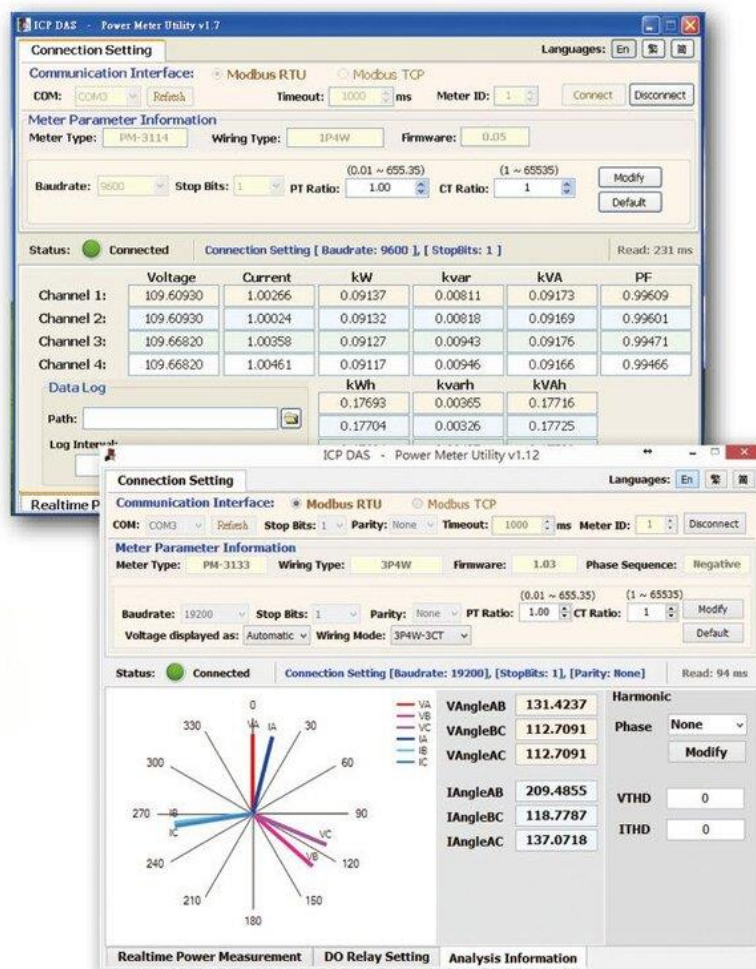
ICP DAS - Power Meter Utility v1.7

Connection Setting

Languages: En 繁 简

Communication Interface: Modbus RTU Modbus TCP

COM: COM3 Refresh Timeout: 1000 ms Meter ID: 1 Connect Disconnect

Meter Parameter Information

Meter Type: PM-3114 Wiring Type: 1P4W Firmware: 0.05

Baudrate: 9600 Stop Bits: 1 PT Ratio: (0.01 ~ 655.35) 1.00 CT Ratio: (1 ~ 65535) 1 Modify Default

Status: Connected Connection Setting [ Baudrate: 9600 ], [ StopBits: 1 ] Read: 231 ms

| | Voltage | Current | kW | kvar | kVA | PF |
|---|---|---|---|---|---|---|
| Channel 1: | 109.60930 | 1.00266 | 0.09137 | 0.00811 | 0.09173 | 0.99609 |
| Channel 2: | 109.60930 | 1.00024 | 0.09132 | 0.00818 | 0.09169 | 0.99601 |
| Channel 3: | 109.66820 | 1.00358 | 0.09127 | 0.00943 | 0.09176 | 0.99471 |
| Channel 4: | 109.66820 | 1.00461 | 0.09117 | 0.00946 | 0.09166 | 0.99466 |

Data Log

Path:

Log Interval:

| kWh | kvarh | kVAh |
|---|---|---|
| 0.17693 | 0.00365 | 0.17716 |
| 0.17704 | 0.00326 | 0.17725 |

Realtime P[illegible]

ICP DAS - Power Meter Utility v1.12

Connection Setting

Languages: En 繁 简

Communication Interface: Modbus RTU Modbus TCP

COM: COM3 Refresh Stop Bits: 1 Parity: None Timeout: 1000 ms Meter ID: 1 Disconnect

Meter Parameter Information

Meter Type: PM-3133 Wiring Type: 3P4W Firmware: 1.03 Phase Sequence: Negative

Baudrate: 19200 Stop Bits: 1 Parity: None PT Ratio: (0.01 ~ 655.35) 1.00 CT Ratio: (1 ~ 65535) 1 Modify

Voltage displayed as: Automatic Wiring Mode: 3P4W-3CT Default

Status: Connected Connection Setting [Baudrate: 19200], [StopBits: 1], [Parity: None] Read: 94 ms

0 30 60 90 120 150 180 210 240 270 300 330

VA IA IB IC VC VB

VA VB VC IA IB IC

VAngleAB 131.4237
VAngleBC 112.7091
VAngleAC 112.7091

IAngleAB 209.4855
IAngleBC 118.7787
IAngleAC 137.0718

Harmonic

Phase None

Modify

VTHD 0

ITHD 0

Realtime Power Measurement | DO Relay Setting | Analysis Information